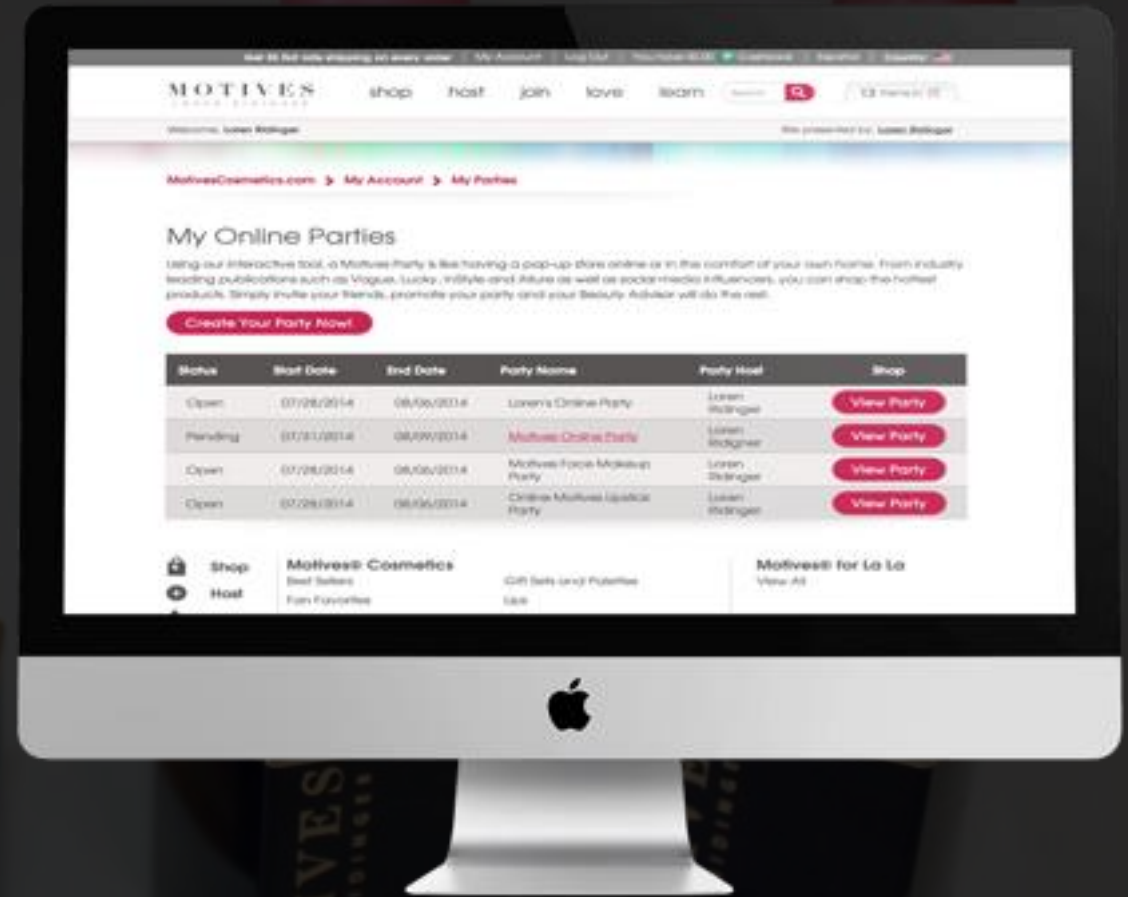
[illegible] | My Account | Log Out | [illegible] | Español | Country

MOTIVES

shop host join love learn Search

Welcome, Loren Ridinger

MotivesCosmetics.com > My Account > My Parties

My Online Parties

Using our interactive tool, a Motives Party is like having a pop-up store online or in the comfort of your own home. From industry leading publications such as Vogue, Lucky, InStyle and Allure as well as social media influencers, you can shop the hottest products. Simply invite your friends, promote your party and your Beauty Advisor will do the rest.

Create Your Party Now!

| Status | Start Date | End Date | Party Name | Party Host | Shop |
|---|---|---|---|---|---|
| Open | 07/28/2014 | 08/06/2014 | Loren's Online Party | Loren Ridinger | View Party |
| Pending | 07/31/2014 | 08/09/2014 | Motives Online Party | Loren Ridinger | View Party |
| Open | 07/28/2014 | 08/06/2014 | Motives Face Makeup Party | Loren Ridinger | View Party |
| Open | 07/28/2014 | 08/06/2014 | Online Motives Lipstick Party | Loren Ridinger | View Party |

Shop
Host

Motives® Cosmetics
Best Sellers
Fan Favorites
Gift Sets and Palettes
Lips

Motives® for La La
View All